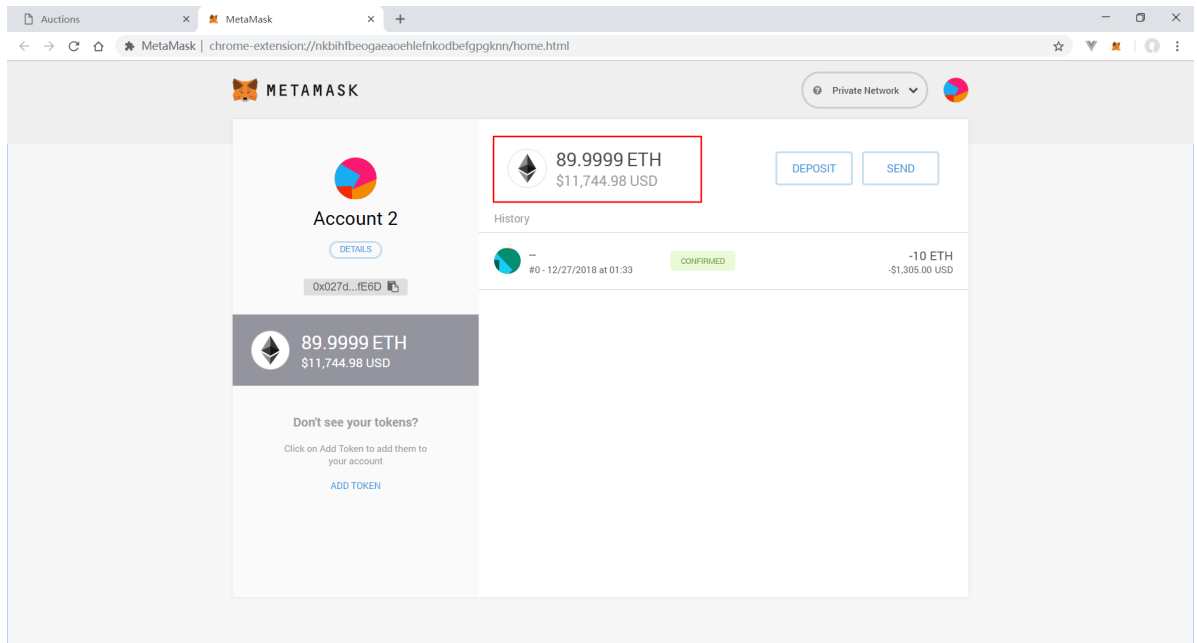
Auctions × MetaMask × +

MetaMask | chrome-extension://nkbihfbeogaeaoehlefnkodbefgpgknn/home.html

METAMASK

Private Network

Account 2

DETAILS

0x027d...fE6D

89.9999 ETH
$11,744.98 USD

Don't see your tokens?

Click on Add Token to add them to your account

ADD TOKEN

89.9999 ETH
$11,744.98 USD

DEPOSIT

SEND

History

--
#0 - 12/27/2018 at 01:33

CONFIRMED

-10 ETH
-$1,305.00 USD